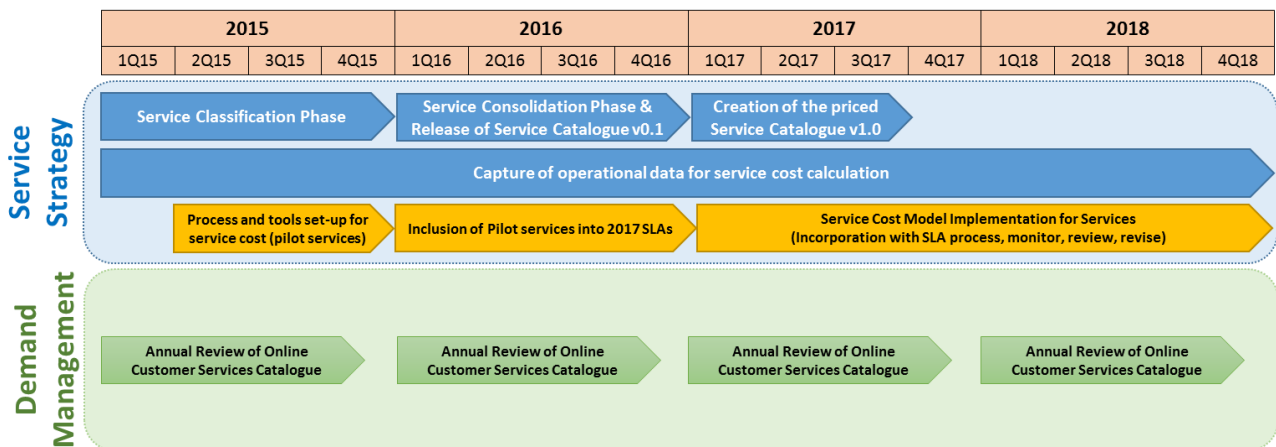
| 2015 | | | | 2016 | | | | 2017 | | | | 2018 | | | |
|---|---|---|---|---|---|---|---|---|---|---|---|---|---|---|---|
| 1Q15 | 2Q15 | 3Q15 | 4Q15 | 1Q16 | 2Q16 | 3Q16 | 4Q16 | 1Q17 | 2Q17 | 3Q17 | 4Q17 | 1Q18 | 2Q18 | 3Q18 | 4Q18 |

Service Strategy

Service Classification Phase

Service Consolidation Phase & Release of Service Catalogue v0.1

Creation of the priced Service Catalogue v1.0

Capture of operational data for service cost calculation

Process and tools set-up for service cost (pilot services)

Inclusion of Pilot services into 2017 SLAs

Service Cost Model Implementation for Services (Incorporation with SLA process, monitor, review, revise)

Demand Management

Annual Review of Online Customer Services Catalogue

Annual Review of Online Customer Services Catalogue

Annual Review of Online Customer Services Catalogue

Annual Review of Online Customer Services Catalogue